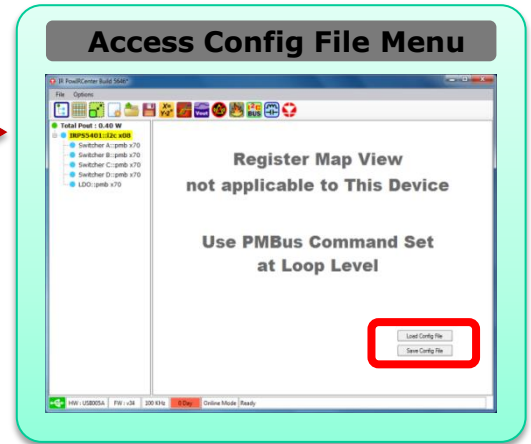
Access Config File Menu

IR PowIRCenter Build 5649*

File Options

Total Pout : 0.40 W

IRPS5401::i2c x08

Switcher A::pmb x70

Switcher B::pmb x70

Switcher C::pmb x70

Switcher D::pmb x70

LDO::pmb x70

Register Map View
not applicable to This Device

Use PMBus Command Set
at Loop Level

Load Config File

Save Config File

HW : USB005A | FW : v34 | 100 KHz | 8 Day | Online Mode | Ready